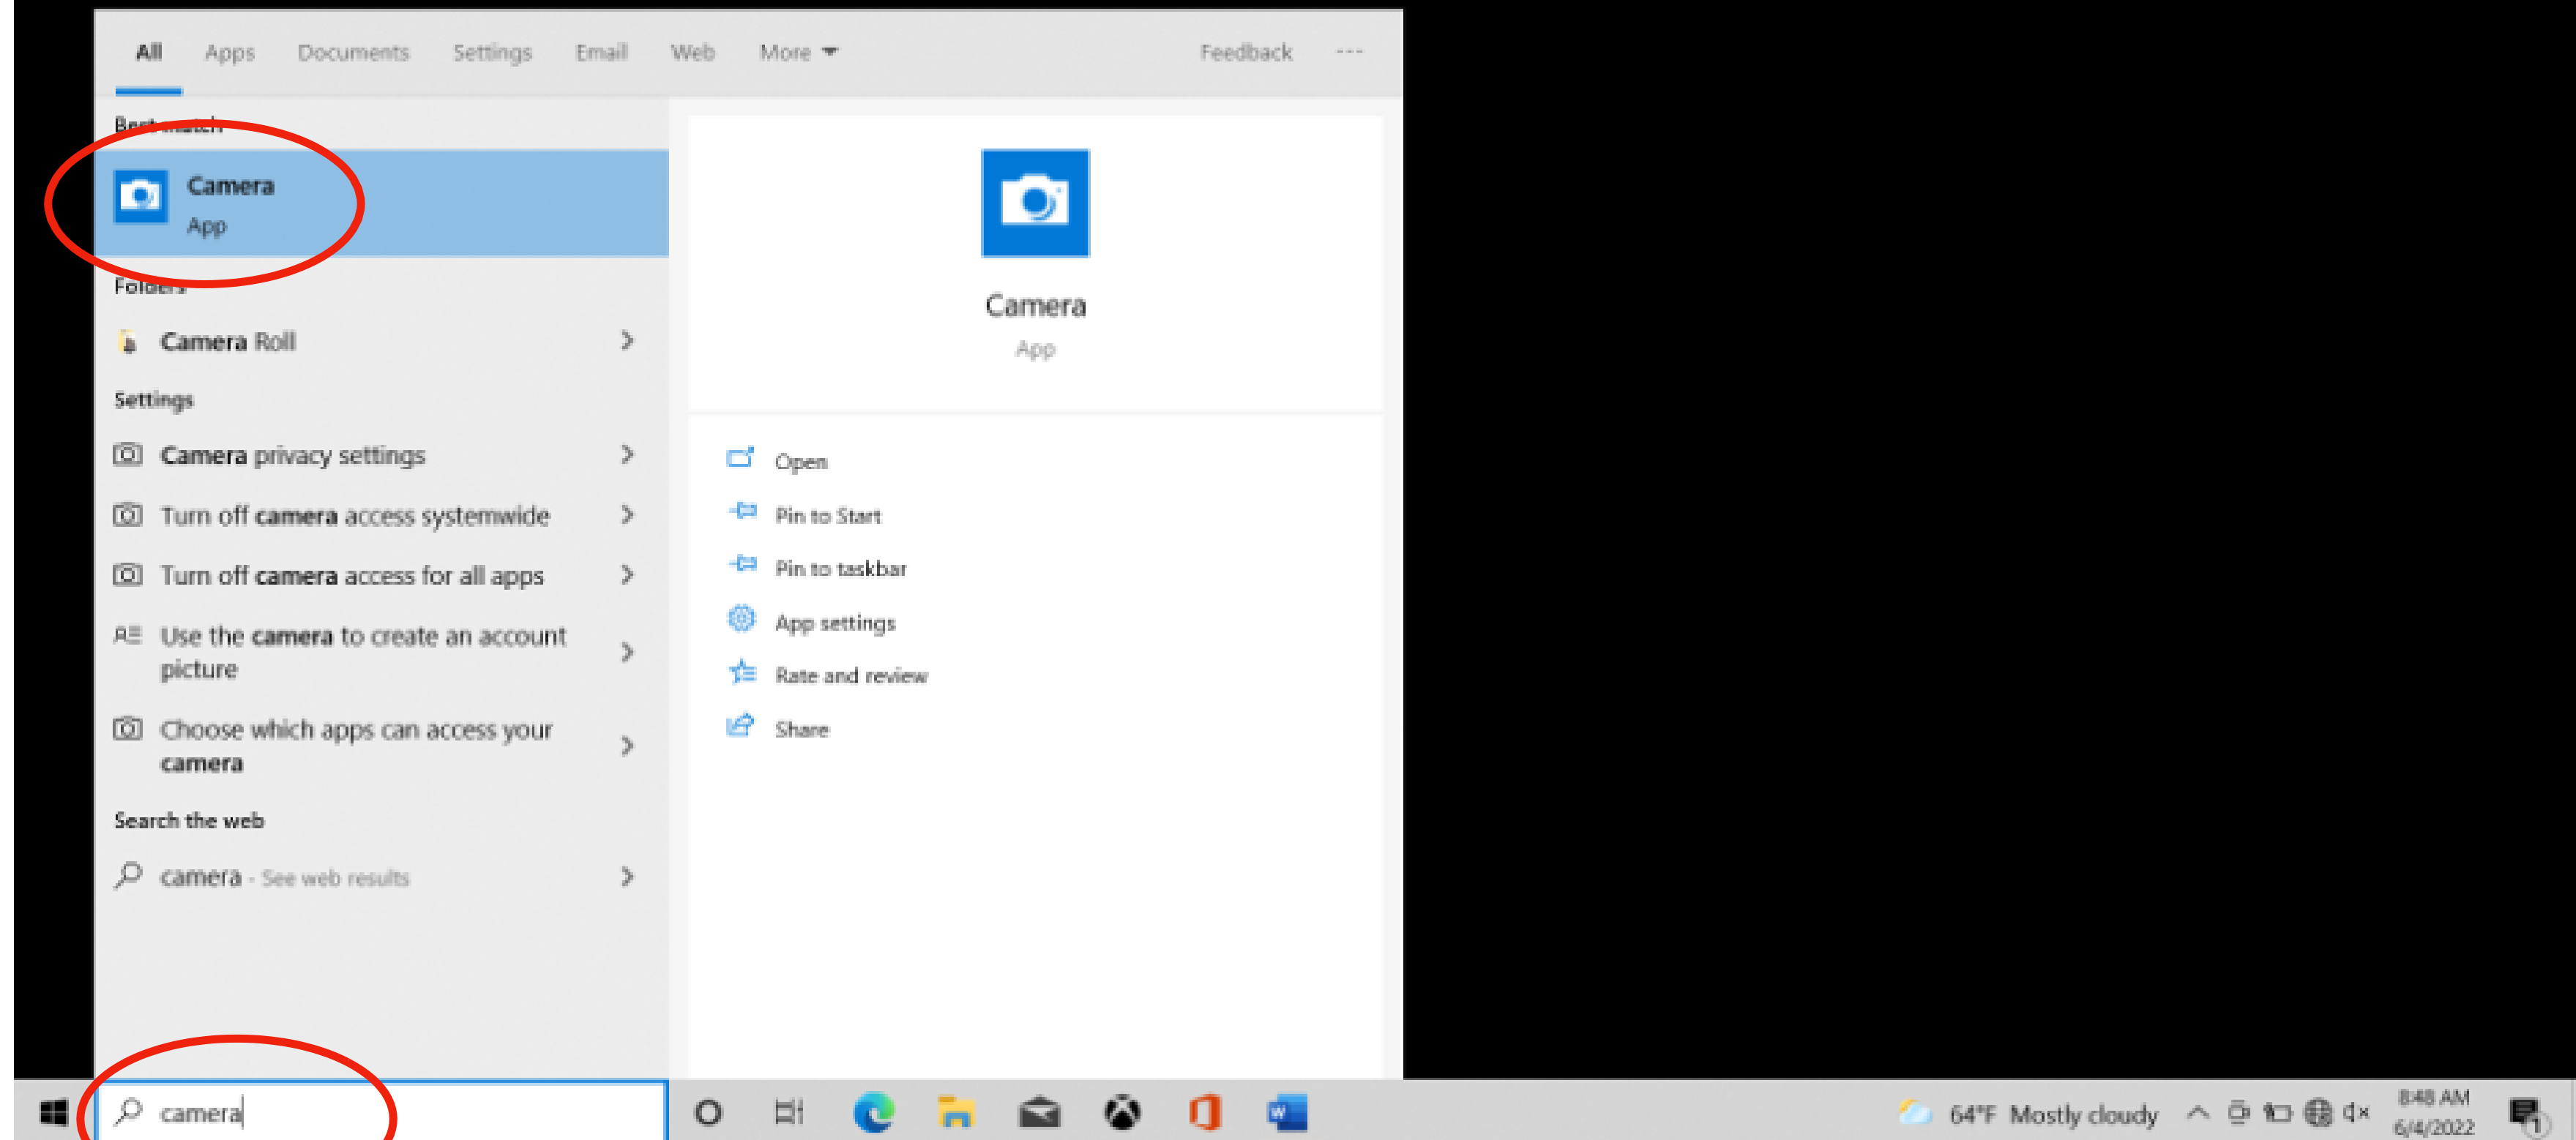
All Apps Documents Settings Email Web More Feedback ···

Best match

Camera
App

Folders

Camera Roll

Settings

Camera privacy settings

Turn off camera access systemwide

Turn off camera access for all apps

Use the camera to create an account picture

Choose which apps can access your camera

Search the web

camera - See web results

Camera
App

Open

Pin to Start

Pin to taskbar

App settings

Rate and review

Share

camera

64°F Mostly cloudy

8:48 AM
6/4/2022